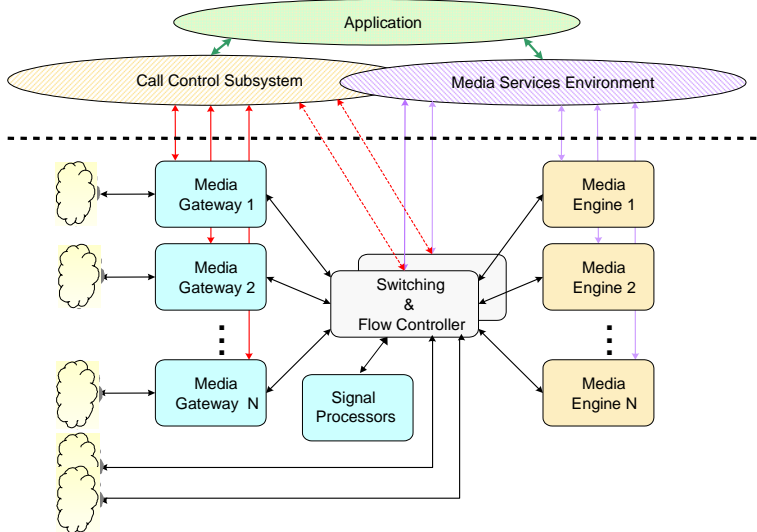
Application

Call Control Subsystem

Media Services Environment

Media Gateway 1

Media Gateway 2

Media Gateway N

Switching & Flow Controller

Signal Processors

Media Engine 1

Media Engine 2

Media Engine N